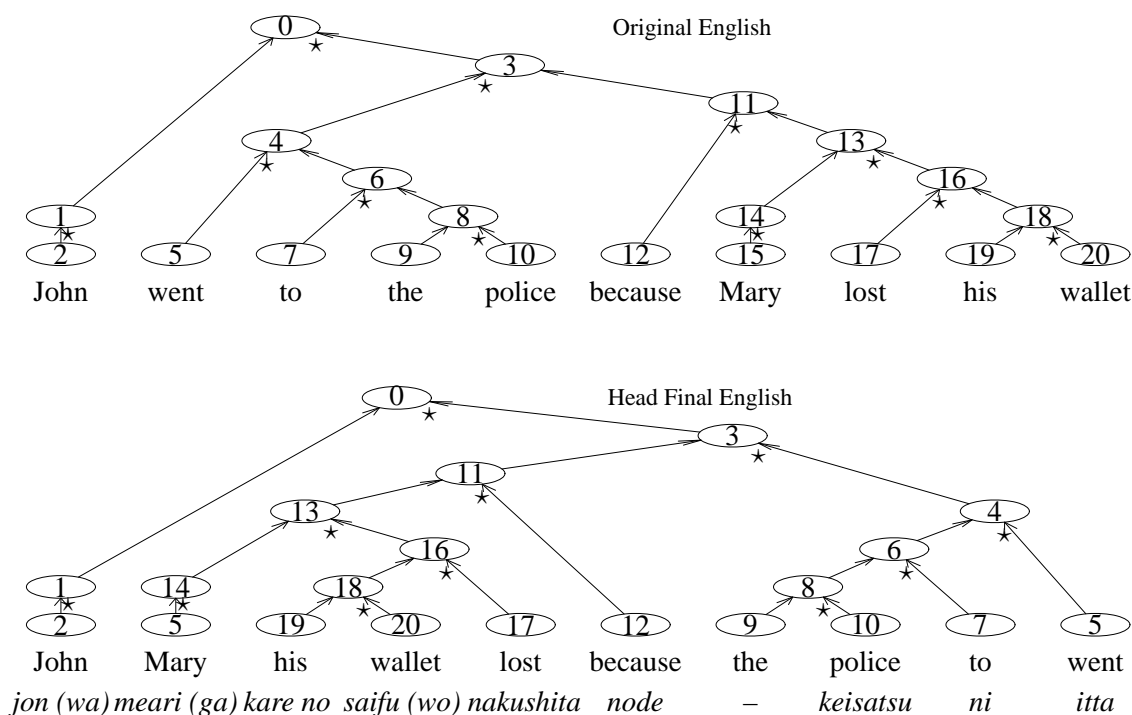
Original English

0
3
11
4
13
6
16
1
8
14
18
2
5
7
9
10
12
15
17
19
20

John went to the police because Mary lost his wallet

Head Final English

0
3
11
13
4
16
6
1
14
18
8
2
5
19
20
17
12
9
10
7
5

John Mary his wallet lost because the police to went

*jon (wa) meari (ga) kare no saifu (wo) nakushita node – keisatsu ni itta*